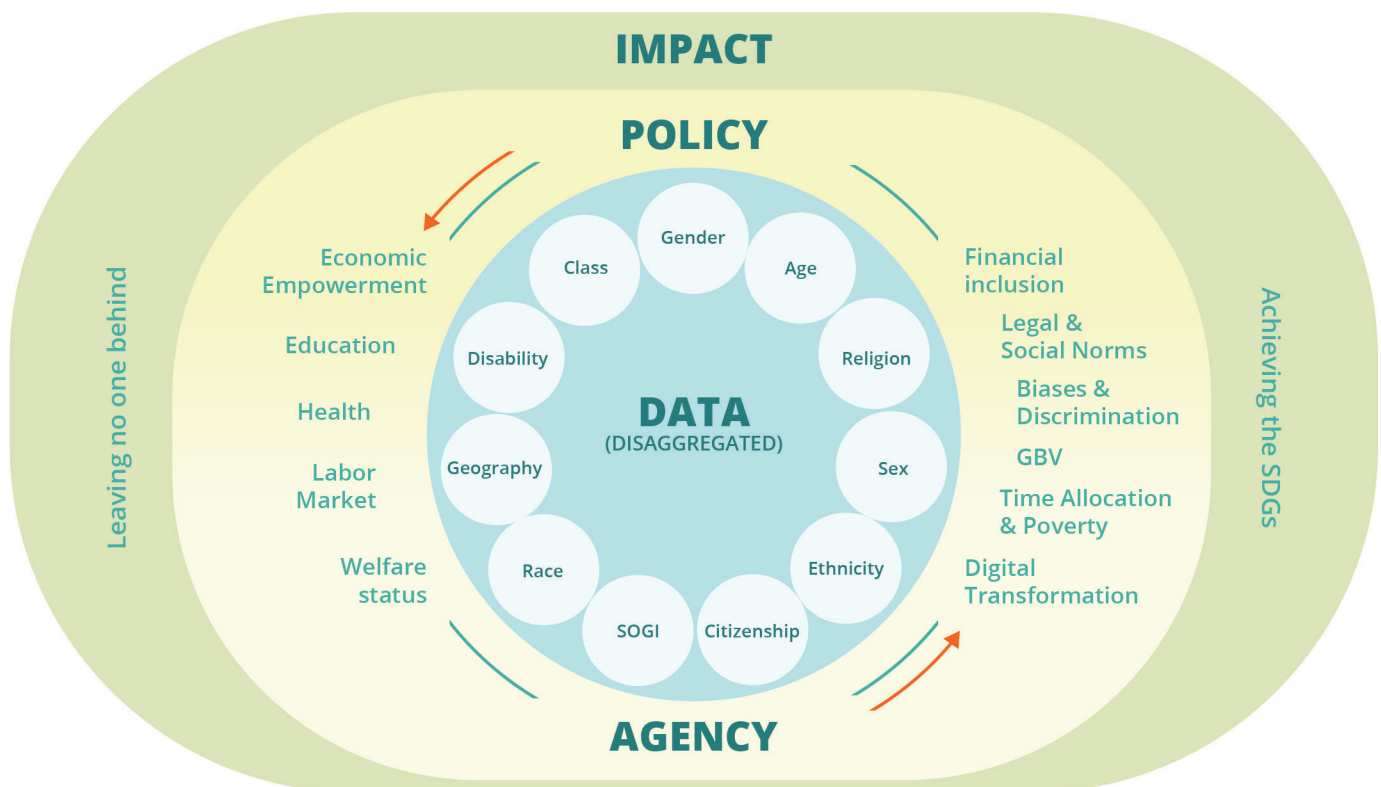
IMPACT

POLICY

Leaving no one behind

Economic Empowerment

Education

Health

Labor Market

Welfare status

Gender

Age

Religion

Sex

Ethnicity

Citizenship

SOGI

Race

Geography

Disability

Class

DATA
(DISAGGREGATED)

Financial inclusion

Legal & Social Norms

Biases & Discrimination

GBV

Time Allocation & Poverty

Digital Transformation

Achieving the SDGs

AGENCY